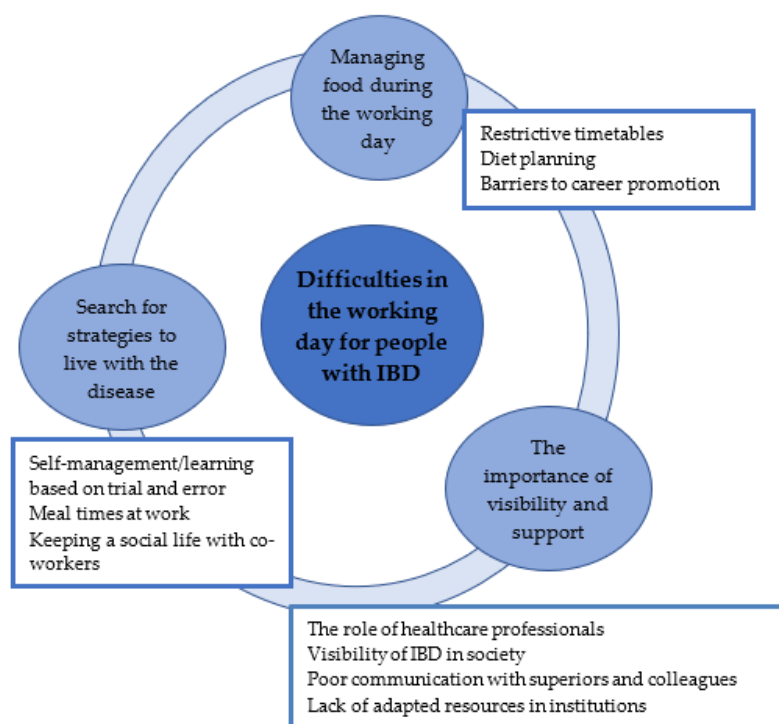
Managing food during the working day

Restrictive timetables
Diet planning
Barriers to career promotion

Search for strategies to live with the disease

Difficulties in the working day for people with IBD

Self-management/learning based on trial and error
Meal times at work
Keeping a social life with co-workers

The importance of visibility and support

The role of healthcare professionals
Visibility of IBD in society
Poor communication with superiors and colleagues
Lack of adapted resources in institutions